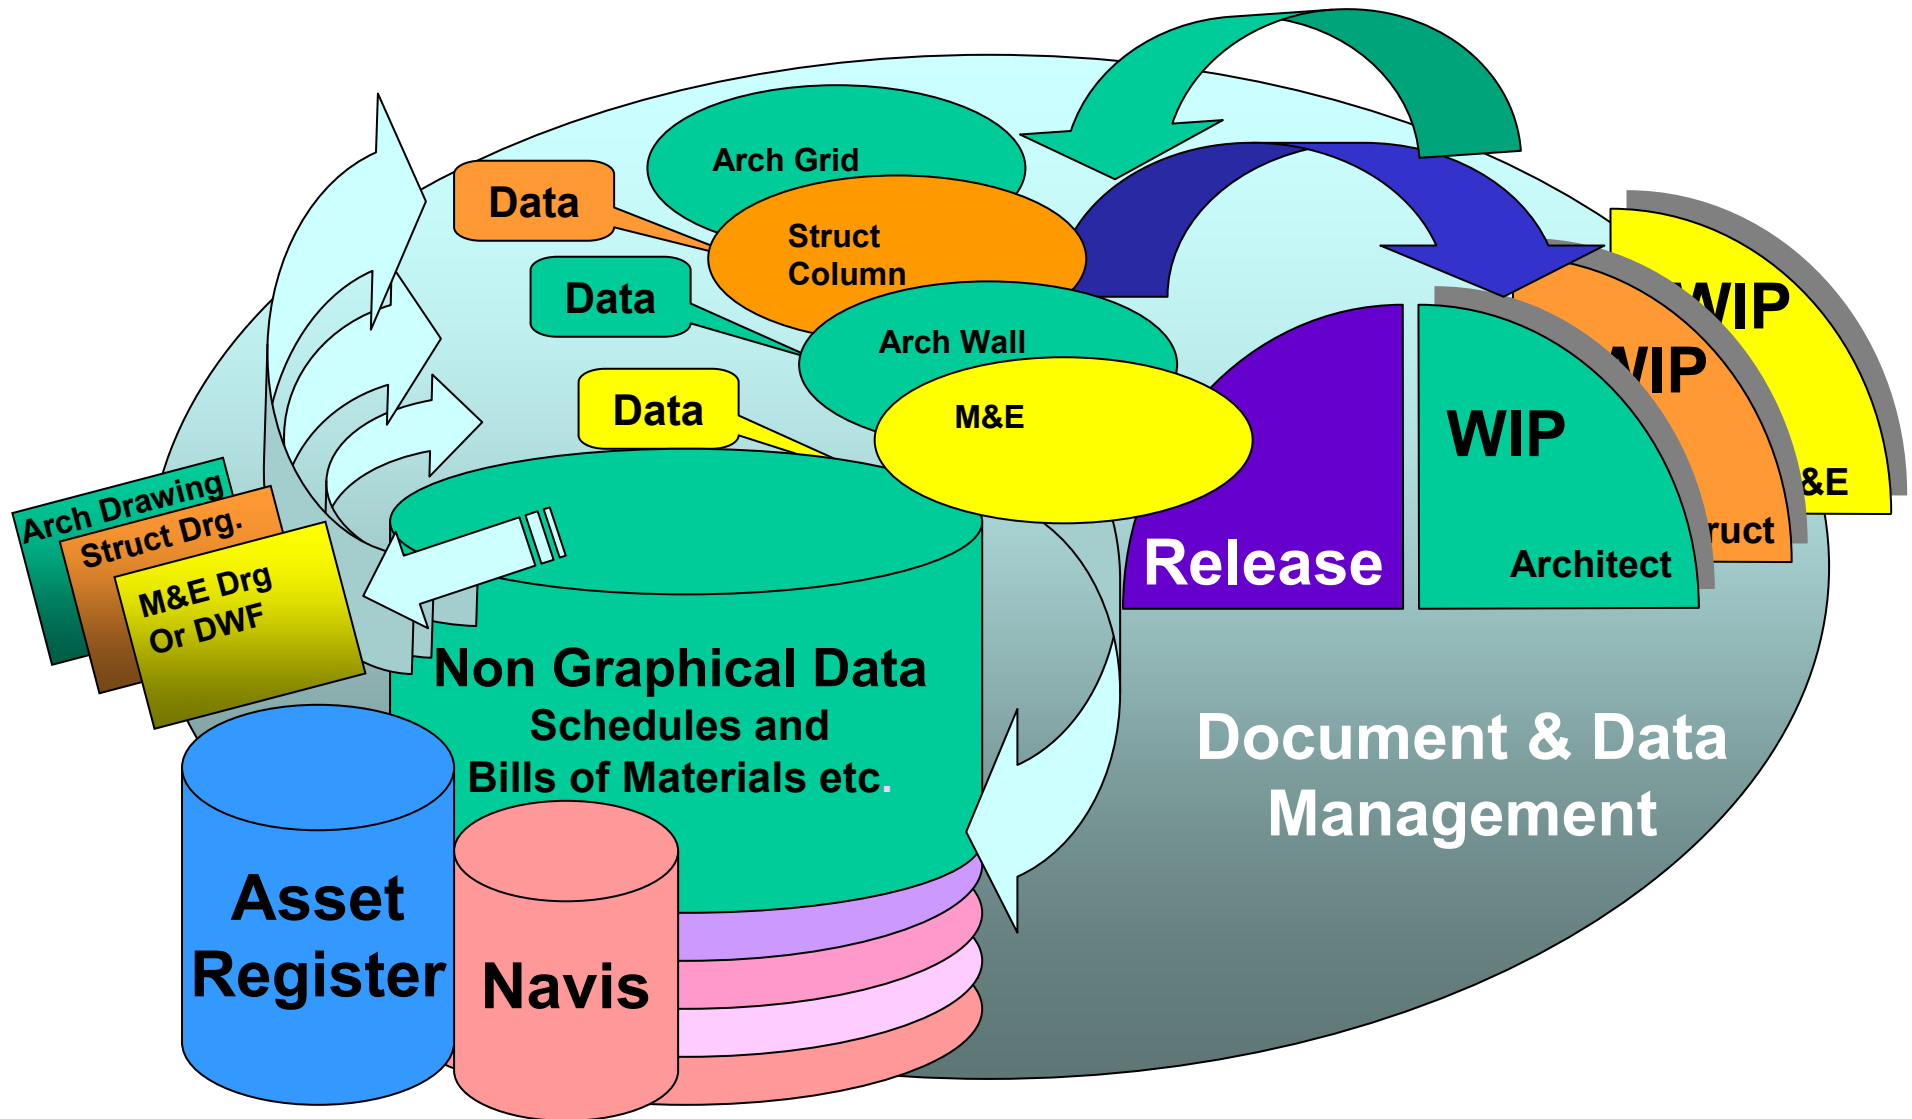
Arch Grid

Data

Struct Column

Data

Arch Wall

Data

M&E

WIP

&E

WIP

ruct

WIP

Architect

Release

Arch Drawing

Struct Drg.

M&E Drg Or DWF

Non Graphical Data

Schedules and Bills of Materials etc.

Document & Data Management

Asset Register

Navis